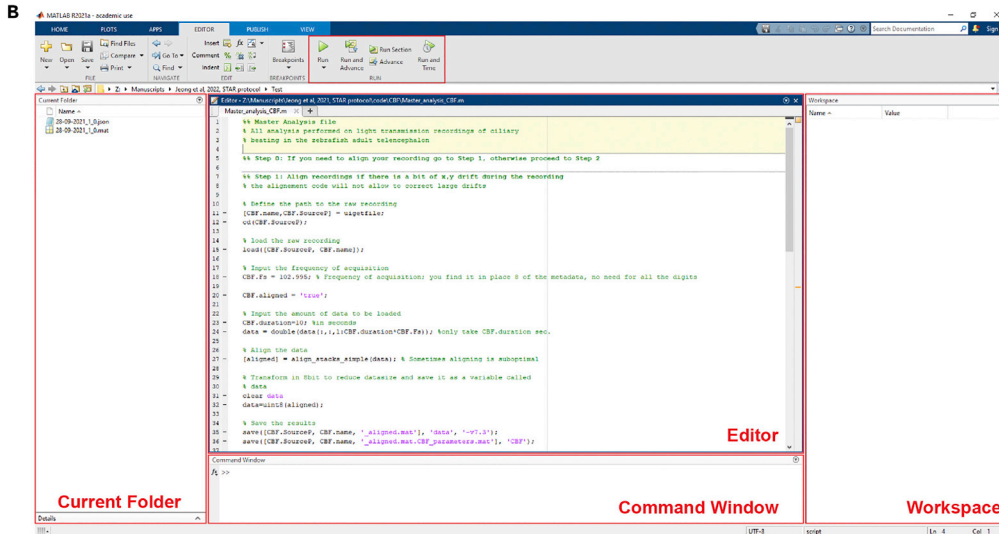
B

MATLAB R2021a - academic use

HOME PLOTS APPS EDITOR PUBLISH VIEW

Search Documentation

Sign

New Open Save Find Files Compare Print FILE

Go To Find NAVIGATE

Insert Comment Indent EDIT

Breakpoints BREAKPOINTS

Run Run and Advance Run Section Advance Run and Time RUN

Z: ▸ Manuscripts ▸ Jeong et al, 2022, STAR protocol ▸ Test

Current Folder

Name

28-09-2021_1_0.json

28-09-2021_1_0.mat

Editor - Z:\Manuscripts\Jeong et al, 2021, STAR protocol\code\CBF\Master_analysis_CBF.m

Master_analysis_CBF.m

1 %% Master Analysis file
2 % All analysis performed on light transmission recordings of ciliary
3 % beating in the zebrafish adult telencephalon
4
5 %% Step 0: If you need to align your recording go to Step 1, otherwise proceed to Step 2
6
7 %% Step 1: Align recordings if there is a bit of x,y drift during the recording
8 % the alignment code will not allow to correct large drifts
9
10 % Define the path to the raw recording
11 – [CBF.name,CBF.SourceP] = uigetfile;
12 – cd(CBF.SourceP);
13
14 % load the raw recording
15 – load([CBF.SourceP, CBF.name]);
16
17 % Input the frequency of acquisition
18 – CBF.Fs = 102.995; % Frequency of acquisition; you find it in place 8 of the metadata, no need for all the digits
19
20 – CBF.aligned = 'true';
21
22 % Input the amount of data to be loaded
23 – CBF.duration=10; %in seconds
24 – data = double(data(:,:,1:CBF.duration*CBF.Fs)); %only take CBF.duration sec.
25
26 % Align the data
27 – [aligned] = align_stacks_simple(data); % Sometimes aligning is suboptimal
28
29 % Transform in 8bit to reduce datasize and save it as a variable called
30 % data
31 – clear data
32 – data=uint8(aligned);
33
34 % Save the results
35 – save([CBF.SourceP, CBF.name, '_aligned.mat'], 'data', '-v7.3');
36 – save([CBF.SourceP, CBF.name, '_aligned.mat.CBF_parameters.mat'], 'CBF');

Editor

Workspace

Name Value

Command Window

fx >>

Details

Current Folder

Command Window

Workspace

UTF-8 script Ln 4 Col 1